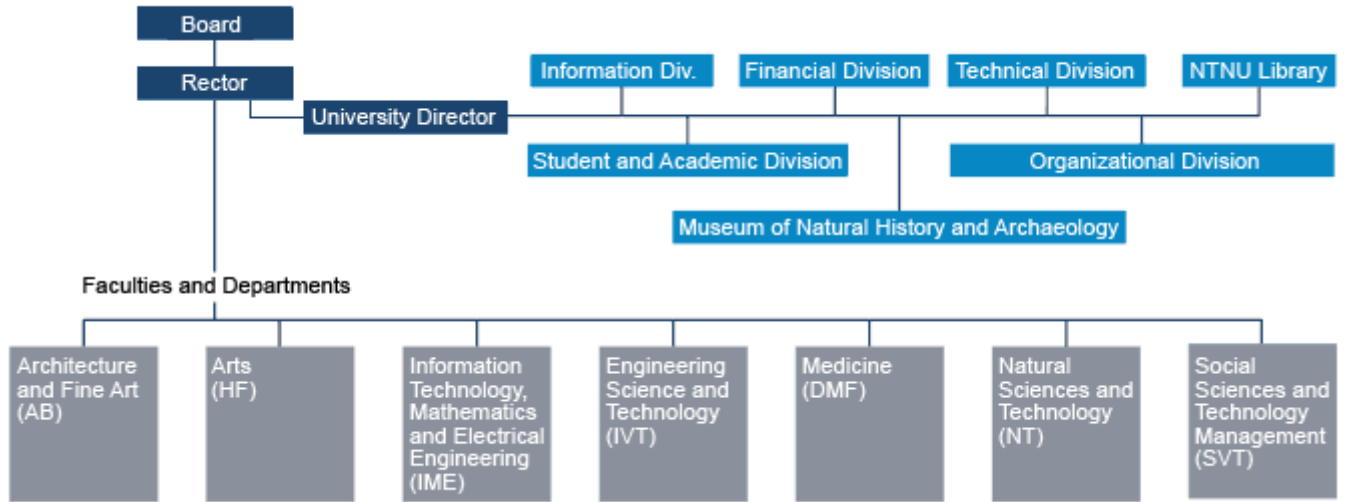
Board

Rector

University Director

Information Div.

Financial Division

Technical Division

NTNU Library

Student and Academic Division

Organizational Division

Museum of Natural History and Archaeology

Faculties and Departments

Architecture and Fine Art (AB)

Arts (HF)

Information Technology, Mathematics and Electrical Engineering (IME)

Engineering Science and Technology (IVT)

Medicine (DMF)

Natural Sciences and Technology (NT)

Social Sciences and Technology Management (SVT)